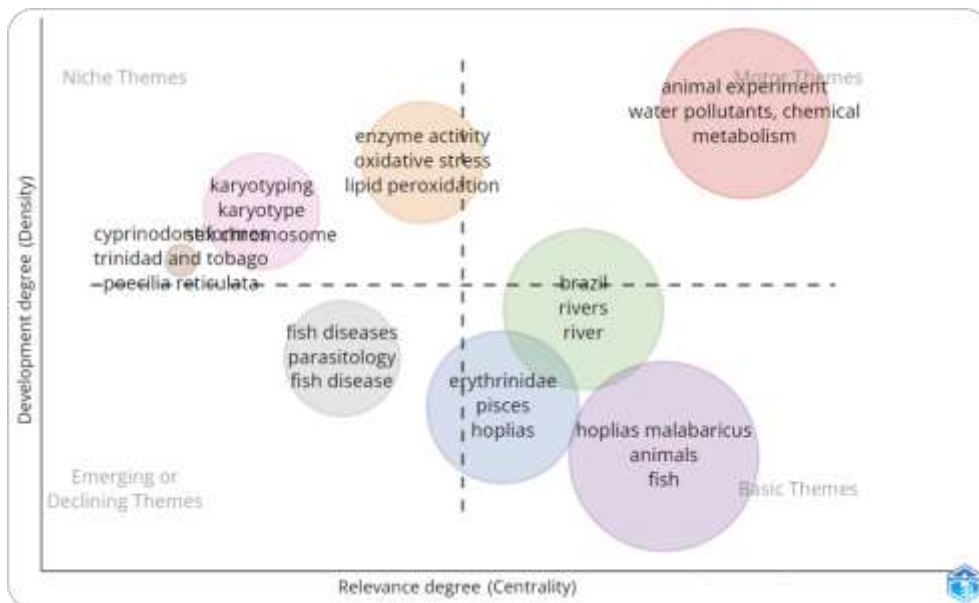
Niche Themes

Motor Themes

animal experiment
water pollutants, chemical
metabolism

enzyme activity
oxidative stress
lipid peroxidation

karyotyping
karyotype
sex chromosome

cyprinodontiformes
trinidad and tobago
poecilia reticulata

brazil
rivers
river

fish diseases
parasitology
fish disease

erythrinidae
pisces
hoplias

hoplias malabaricus
animals
fish

Emerging or
Declining Themes

Basic Themes

Development degree (Density)

Relevance degree (Centrality)